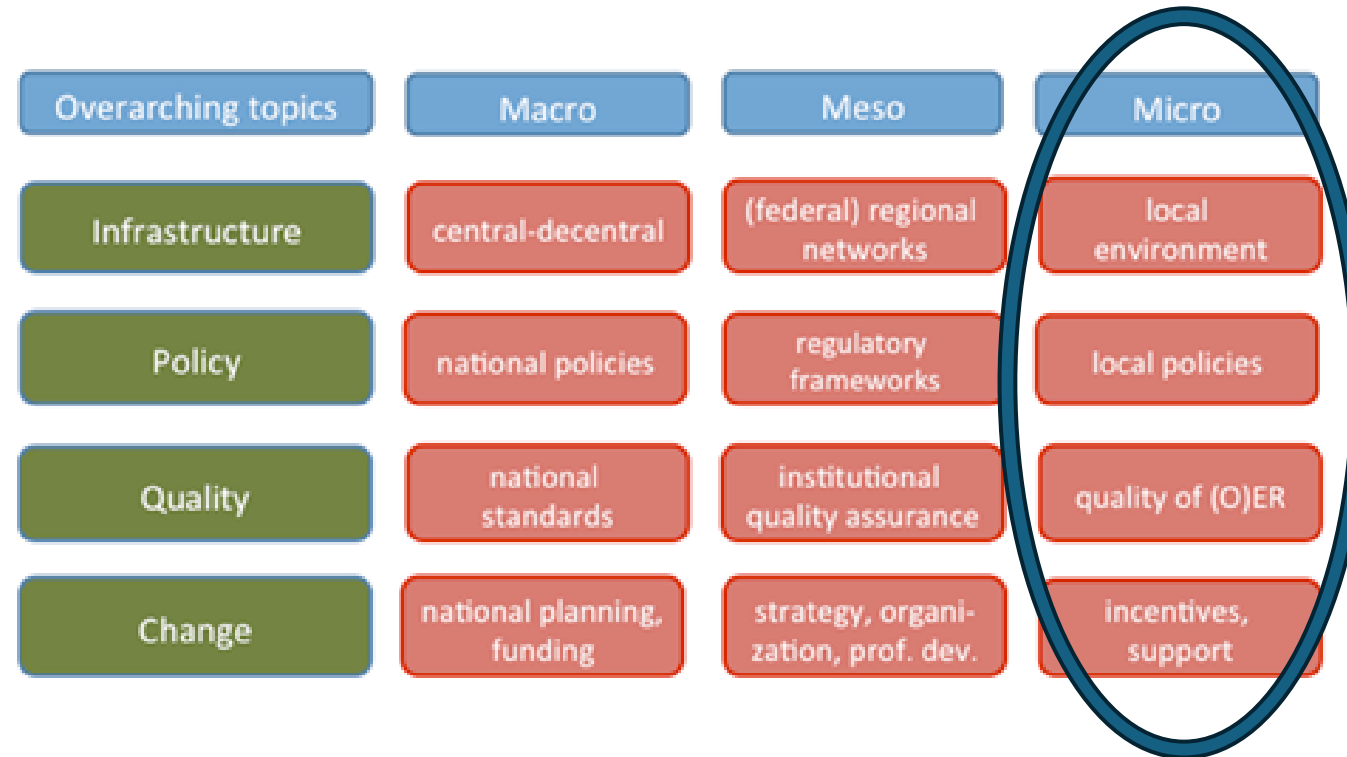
| Overarching topics | Macro | Meso | Micro |
|---|---|---|---|
| Infrastructure | central-decentral | (federal) regional networks | local environment |
| Policy | national policies | regulatory frameworks | local policies |
| Quality | national standards | institutional quality assurance | quality of (O)ER |
| Change | national planning, funding | strategy, organization, prof. dev. | incentives, support |